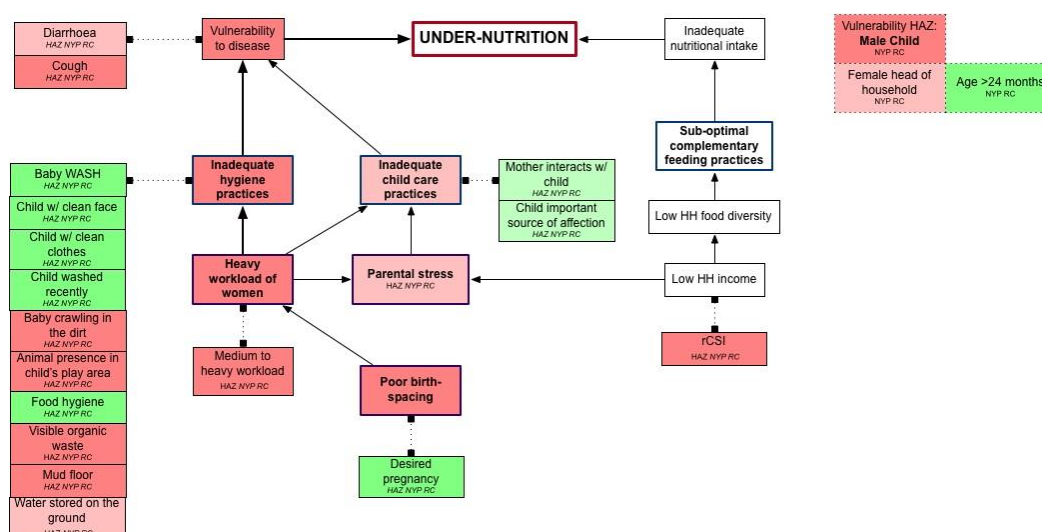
Diarrhoea
HAZ NYP RC

Cough
HAZ NYP RC

Vulnerability to disease

UNDER-NUTRITION

Inadequate nutritional intake

Vulnerability HAZ: Male Child
NYP RC

Female head of household
NYP RC

Age >24 months
NYP RC

Sub-optimal complementary feeding practices

Baby WASH
HAZ NYP RC

Inadequate hygiene practices

Inadequate child care practices

Mother interacts w/ child
HAZ NYP RC

Child important source of affection
HAZ NYP RC

Low HH food diversity

Child w/ clean face
HAZ NYP RC

Child w/ clean clothes
HAZ NYP RC

Child washed recently
HAZ NYP RC

Heavy workload of women

Parental stress
HAZ NYP RC

Low HH income

Baby crawling in the dirt
HAZ NYP RC

Animal presence in child's play area
HAZ NYP RC

rCSI
HAZ NYP RC

Medium to heavy workload
HAZ NYP RC

Poor birth-spacing

Food hygiene
HAZ NYP RC

Visible organic waste
HAZ NYP RC

Mud floor
HAZ NYP RC

Desired pregnancy
HAZ NYP RC

Water stored on the ground
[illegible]